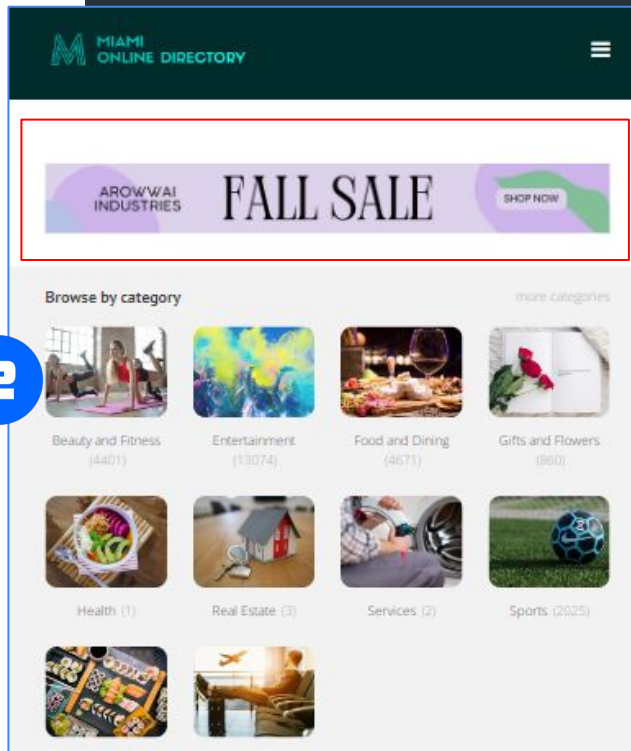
MIAMI ONLINE DIRECTORY

AROWWAI INDUSTRIES FALL SALE SHOP NOW

Browse by category

more categories

2

Beauty and Fitness (4401)

Entertainment (13074)

Food and Dining (4671)

Gifts and Flowers (860)

Health (1)

Real Estate (3)

Services (2)

Sports (2025)